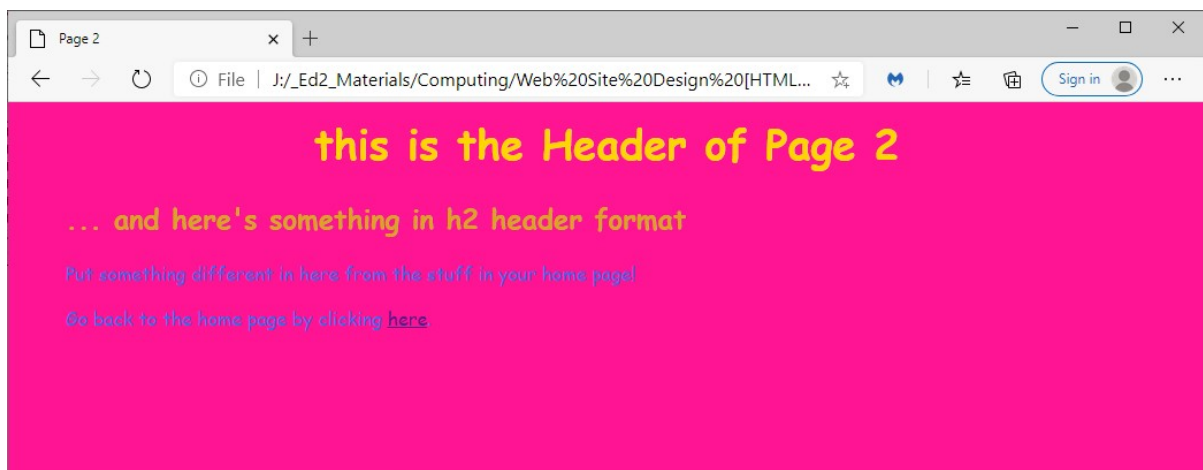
Page 2 × +

File | J:/_Ed2_Materials/Computing/Web%20Site%20Design%20[HTML...

Sign in

this is the Header of Page 2

... and here's something in h2 header format

Put something different in here from the stuff in your home page!

Go back to the home page by clicking here.